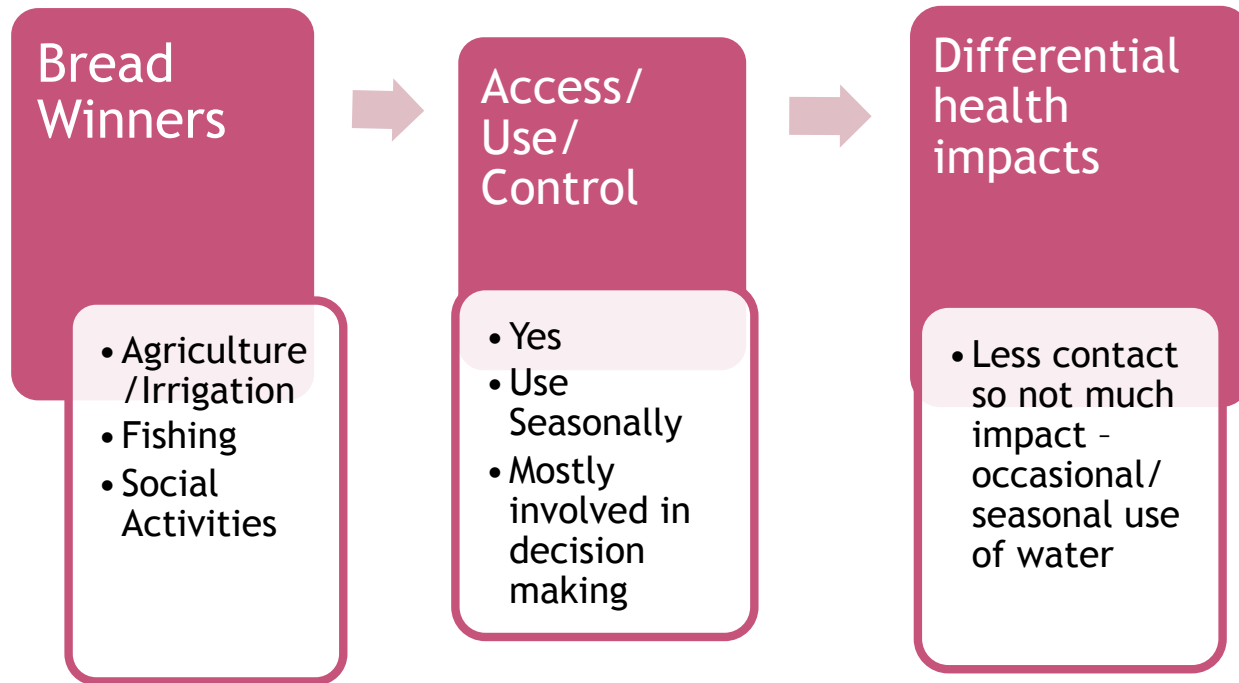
Bread Winners

- Agriculture /Irrigation
- Fishing
- Social Activities

Access/ Use/ Control

- Yes
- Use Seasonally
- Mostly involved in decision making

Differential health impacts

- Less contact so not much impact – occasional/ seasonal use of water